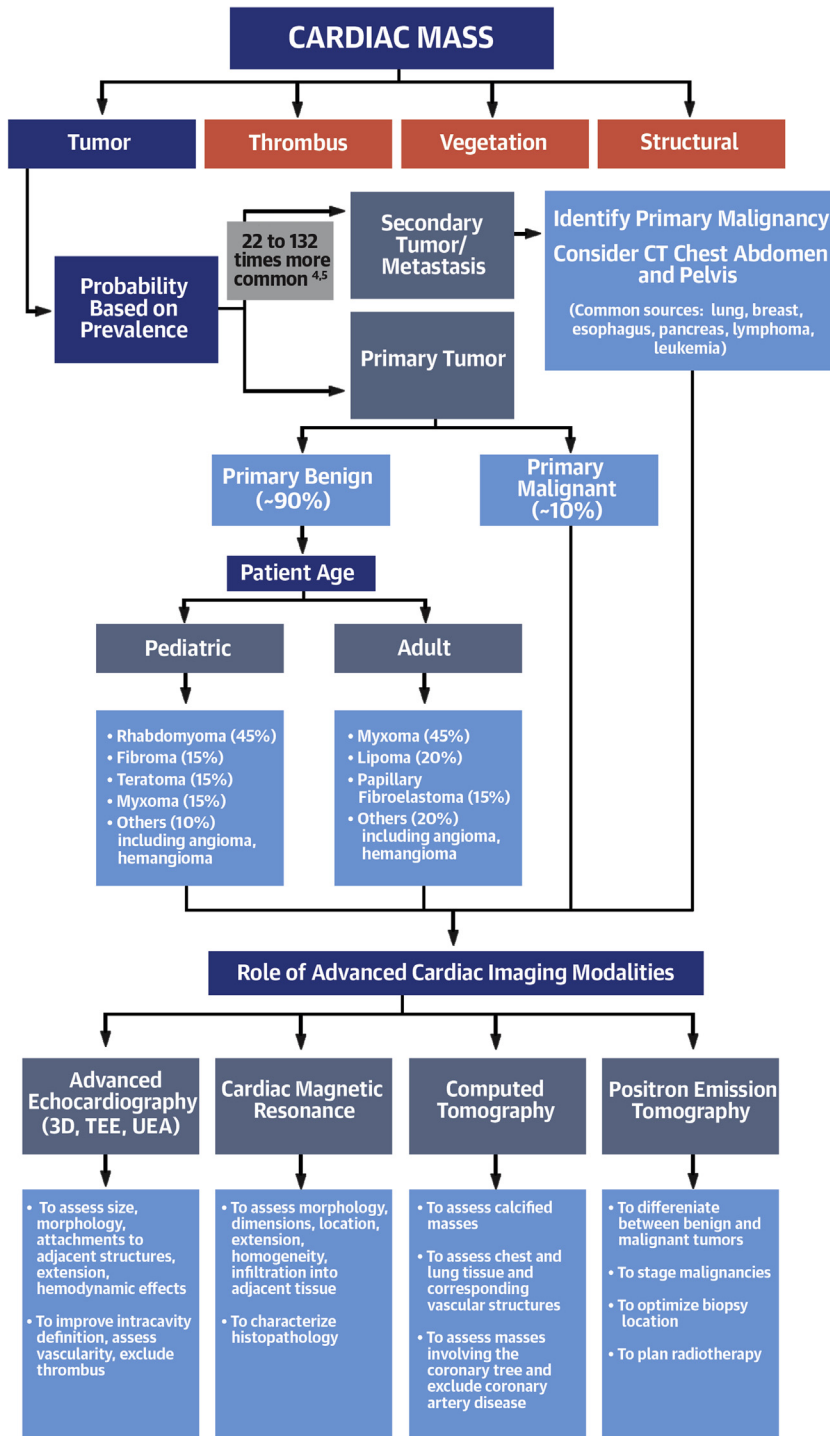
CARDIAC MASS

Tumor

Thrombus

Vegetation

Structural

Probability Based on Prevalence

22 to 132 times more common$^{4,5}$

Secondary Tumor/ Metastasis

Identify Primary Malignancy
Consider CT Chest Abdomen and Pelvis
(Common sources: lung, breast, esophagus, pancreas, lymphoma, leukemia)

Primary Tumor

Primary Benign (~90%)

Primary Malignant (~10%)

Patient Age

Pediatric

Adult

• Rhabdomyoma (45%)
• Fibroma (15%)
• Teratoma (15%)
• Myxoma (15%)
• Others (10%) including angioma, hemangioma

• Myxoma (45%)
• Lipoma (20%)
• Papillary Fibroelastoma (15%)
• Others (20%) including angioma, hemangioma

Role of Advanced Cardiac Imaging Modalities

Advanced Echocardiography (3D, TEE, UEA)

Cardiac Magnetic Resonance

Computed Tomography

Positron Emission Tomography

• To assess size, morphology, attachments to adjacent structures, extension, hemodynamic effects
• To improve intracavity definition, assess vascularity, exclude thrombus

• To assess morphology, dimensions, location, extension, homogeneity, infiltration into adjacent tissue
• To characterize histopathology

• To assess calcified masses
• To assess chest and lung tissue and corresponding vascular structures
• To assess masses involving the coronary tree and exclude coronary artery disease

• To differeniate between benign and malignant tumors
• To stage malignancies
• To optimize biopsy location
• To plan radiotherapy